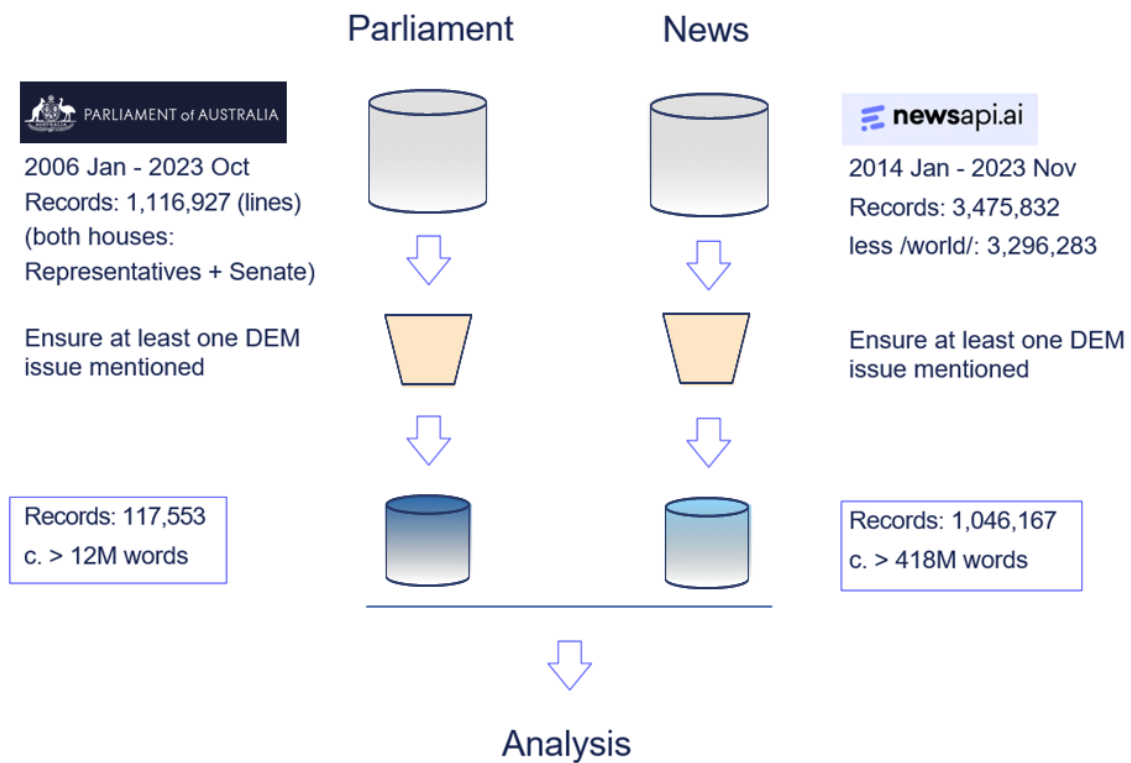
Parliament

News

PARLIAMENT of AUSTRALIA

2006 Jan - 2023 Oct
Records: 1,116,927 (lines)
(both houses:
Representatives + Senate)

newsapi.ai

2014 Jan - 2023 Nov
Records: 3,475,832
less /world/: 3,296,283

Ensure at least one DEM issue mentioned

Ensure at least one DEM issue mentioned

Records: 117,553
c. > 12M words

Records: 1,046,167
c. > 418M words

Analysis